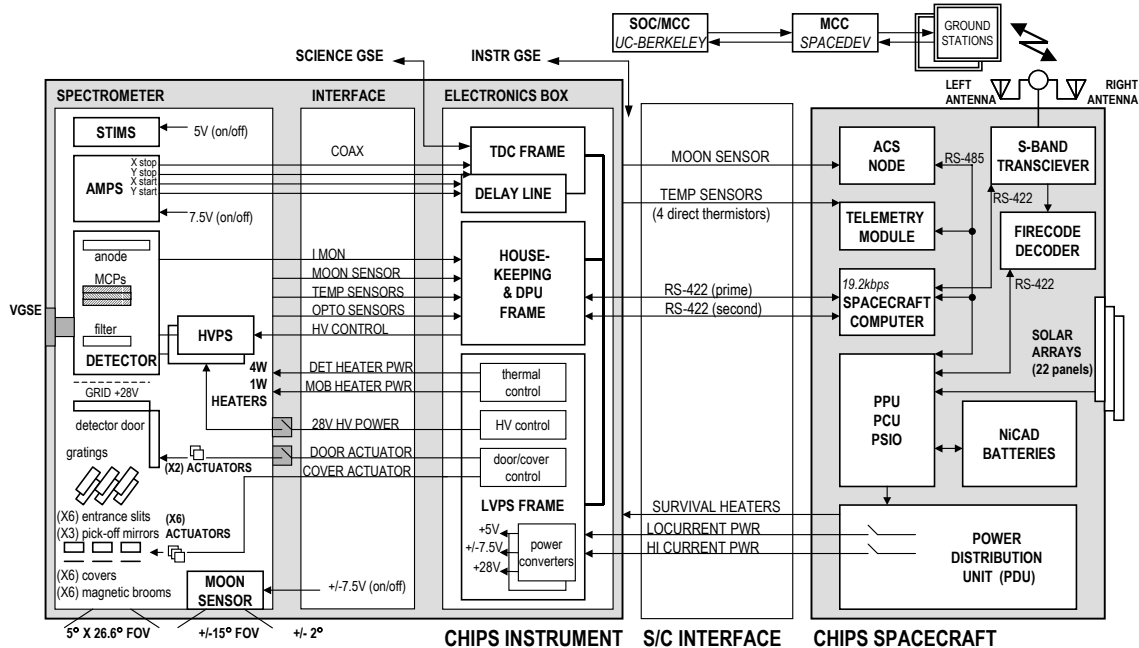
SOC/MCC
UC-BERKELEY

MCC
SPACEDEV

GROUND STATIONS

SCIENCE GSE

INSTR GSE

LEFT ANTENNA

RIGHT ANTENNA

SPECTROMETER

INTERFACE

ELECTRONICS BOX

STIMS

5V (on/off)

X stop
Y stop
X start
Y start

AMPS

COAX

TDC FRAME

DELAY LINE

7.5V (on/off)

MOON SENSOR

TEMP SENSORS
(4 direct thermistors)

ACS NODE

RS-485

S-BAND TRANSCIEVER

RS-422

TELEMETRY MODULE

FIRECODE DECODER

anode

MCPs

filter

DETECTOR

HVPS

VGSE

I MON

MOON SENSOR

TEMP SENSORS

OPTO SENSORS

HV CONTROL

HOUSE-KEEPING & DPU FRAME

RS-422 (prime)

RS-422 (second)

19.2kbps
SPACECRAFT COMPUTER

RS-422

SOLAR ARRAYS (22 panels)

4W
1W
HEATERS

DET HEATER PWR

MOB HEATER PWR

thermal control

GRID +28V

detector door

28V HV POWER

HV control

PPU
PCU
PSIO

NiCAD BATTERIES

gratings

(X2) ACTUATORS

DOOR ACTUATOR

COVER ACTUATOR

door/cover control

LVPS FRAME

SURVIVAL HEATERS

(X6) entrance slits
(X3) pick-off mirrors

(X6) ACTUATORS

+5V
+/-7.5V
+28V

power converters

LOCURRENT PWR

HI CURRENT PWR

POWER DISTRIBUTION UNIT (PDU)

(X6) covers
(X6) magnetic brooms

MOON SENSOR

+/-7.5V (on/off)

5° X 26.6° FOV

+/-15° FOV

+/- 2°

CHIPS INSTRUMENT

S/C INTERFACE

CHIPS SPACECRAFT